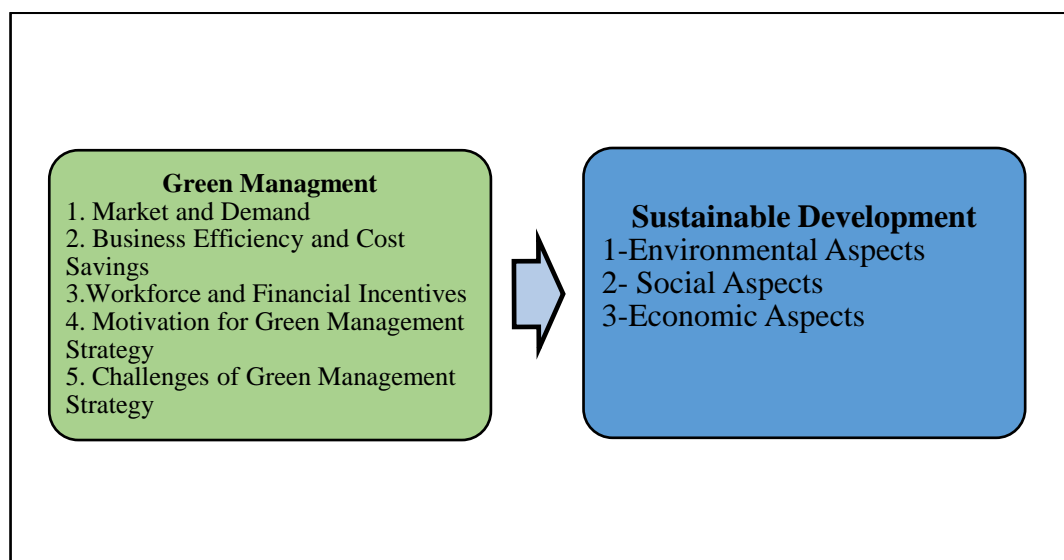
Green Managment
1. Market and Demand
2. Business Efficiency and Cost Savings
3.Workforce and Financial Incentives
4. Motivation for Green Management Strategy
5. Challenges of Green Management Strategy

Sustainable Development
1-Environmental Aspects
2- Social Aspects
3-Economic Aspects